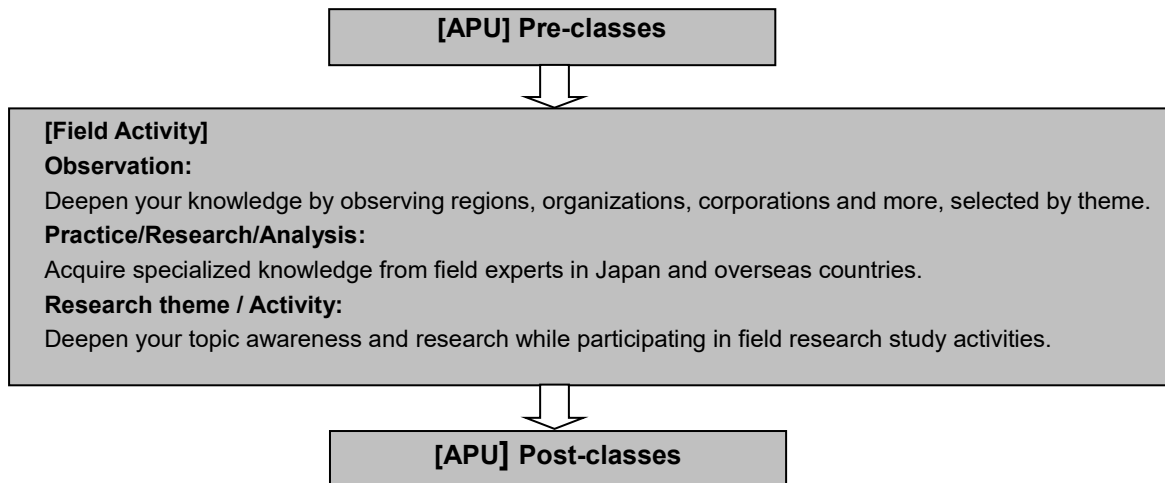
[APU] Pre-classes

[Field Activity]
Observation:
Deepen your knowledge by observing regions, organizations, corporations and more, selected by theme.
Practice/Research/Analysis:
Acquire specialized knowledge from field experts in Japan and overseas countries.
Research theme / Activity:
Deepen your topic awareness and research while participating in field research study activities.

[APU] Post-classes